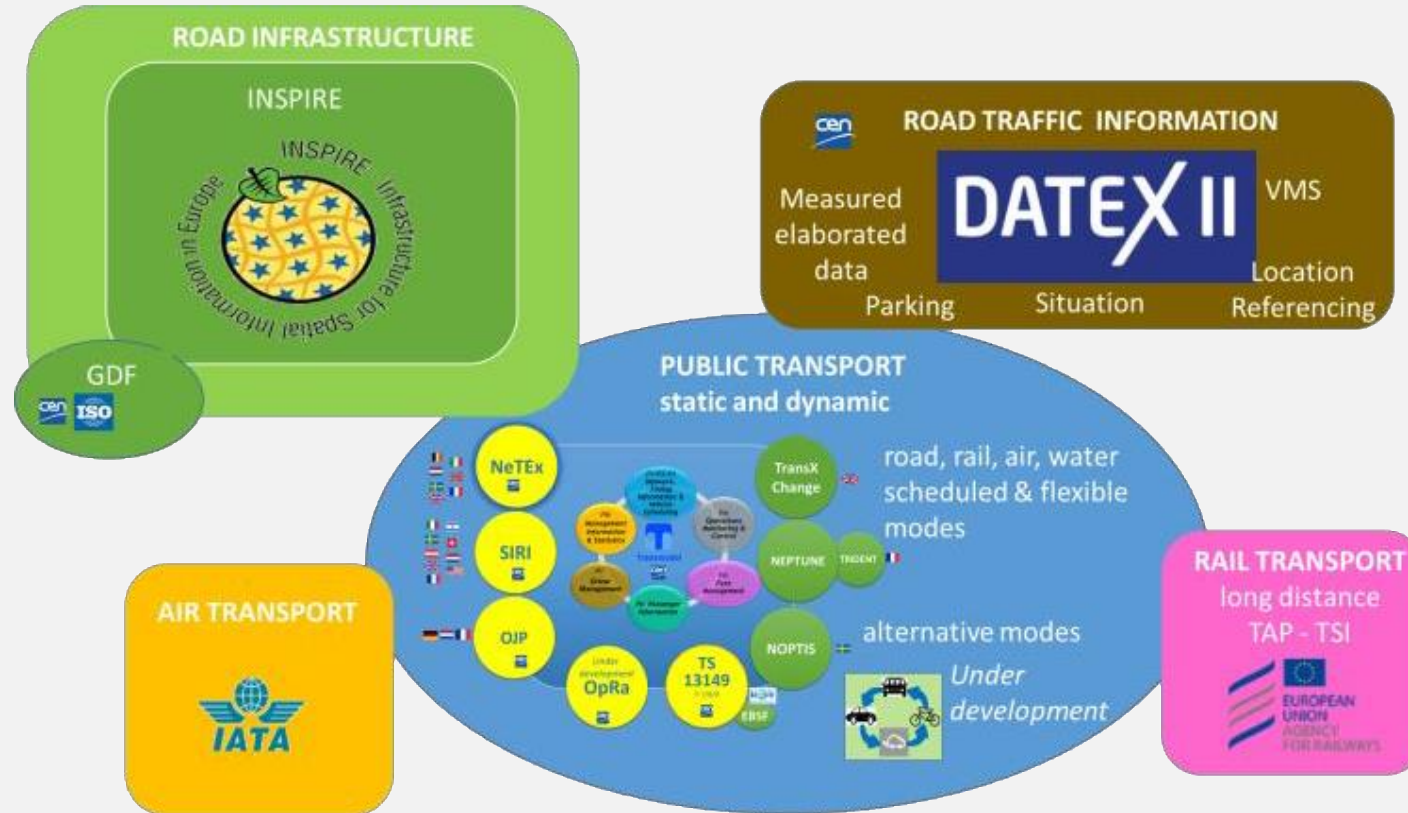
ROAD INFRASTRUCTURE

INSPIRE

INSPIRE Infrastructure for Spatial Information in Europe

GDF

cen ISO

cen ROAD TRAFFIC INFORMATION

Measured elaborated data

DATEX II

VMS

Location Referencing

Parking

Situation

PUBLIC TRANSPORT static and dynamic

NeTEx

SIRI

OJP

Under development OpRa

TS 13149

EBSF

Transmodel

TransX Change

NEPTUNE

TRIDENT

NOPTIS

road, rail, air, water scheduled & flexible modes

alternative modes

Under development

AIR TRANSPORT

IATA

RAIL TRANSPORT long distance TAP - TSI

EUROPEAN UNION AGENCY FOR RAILWAYS